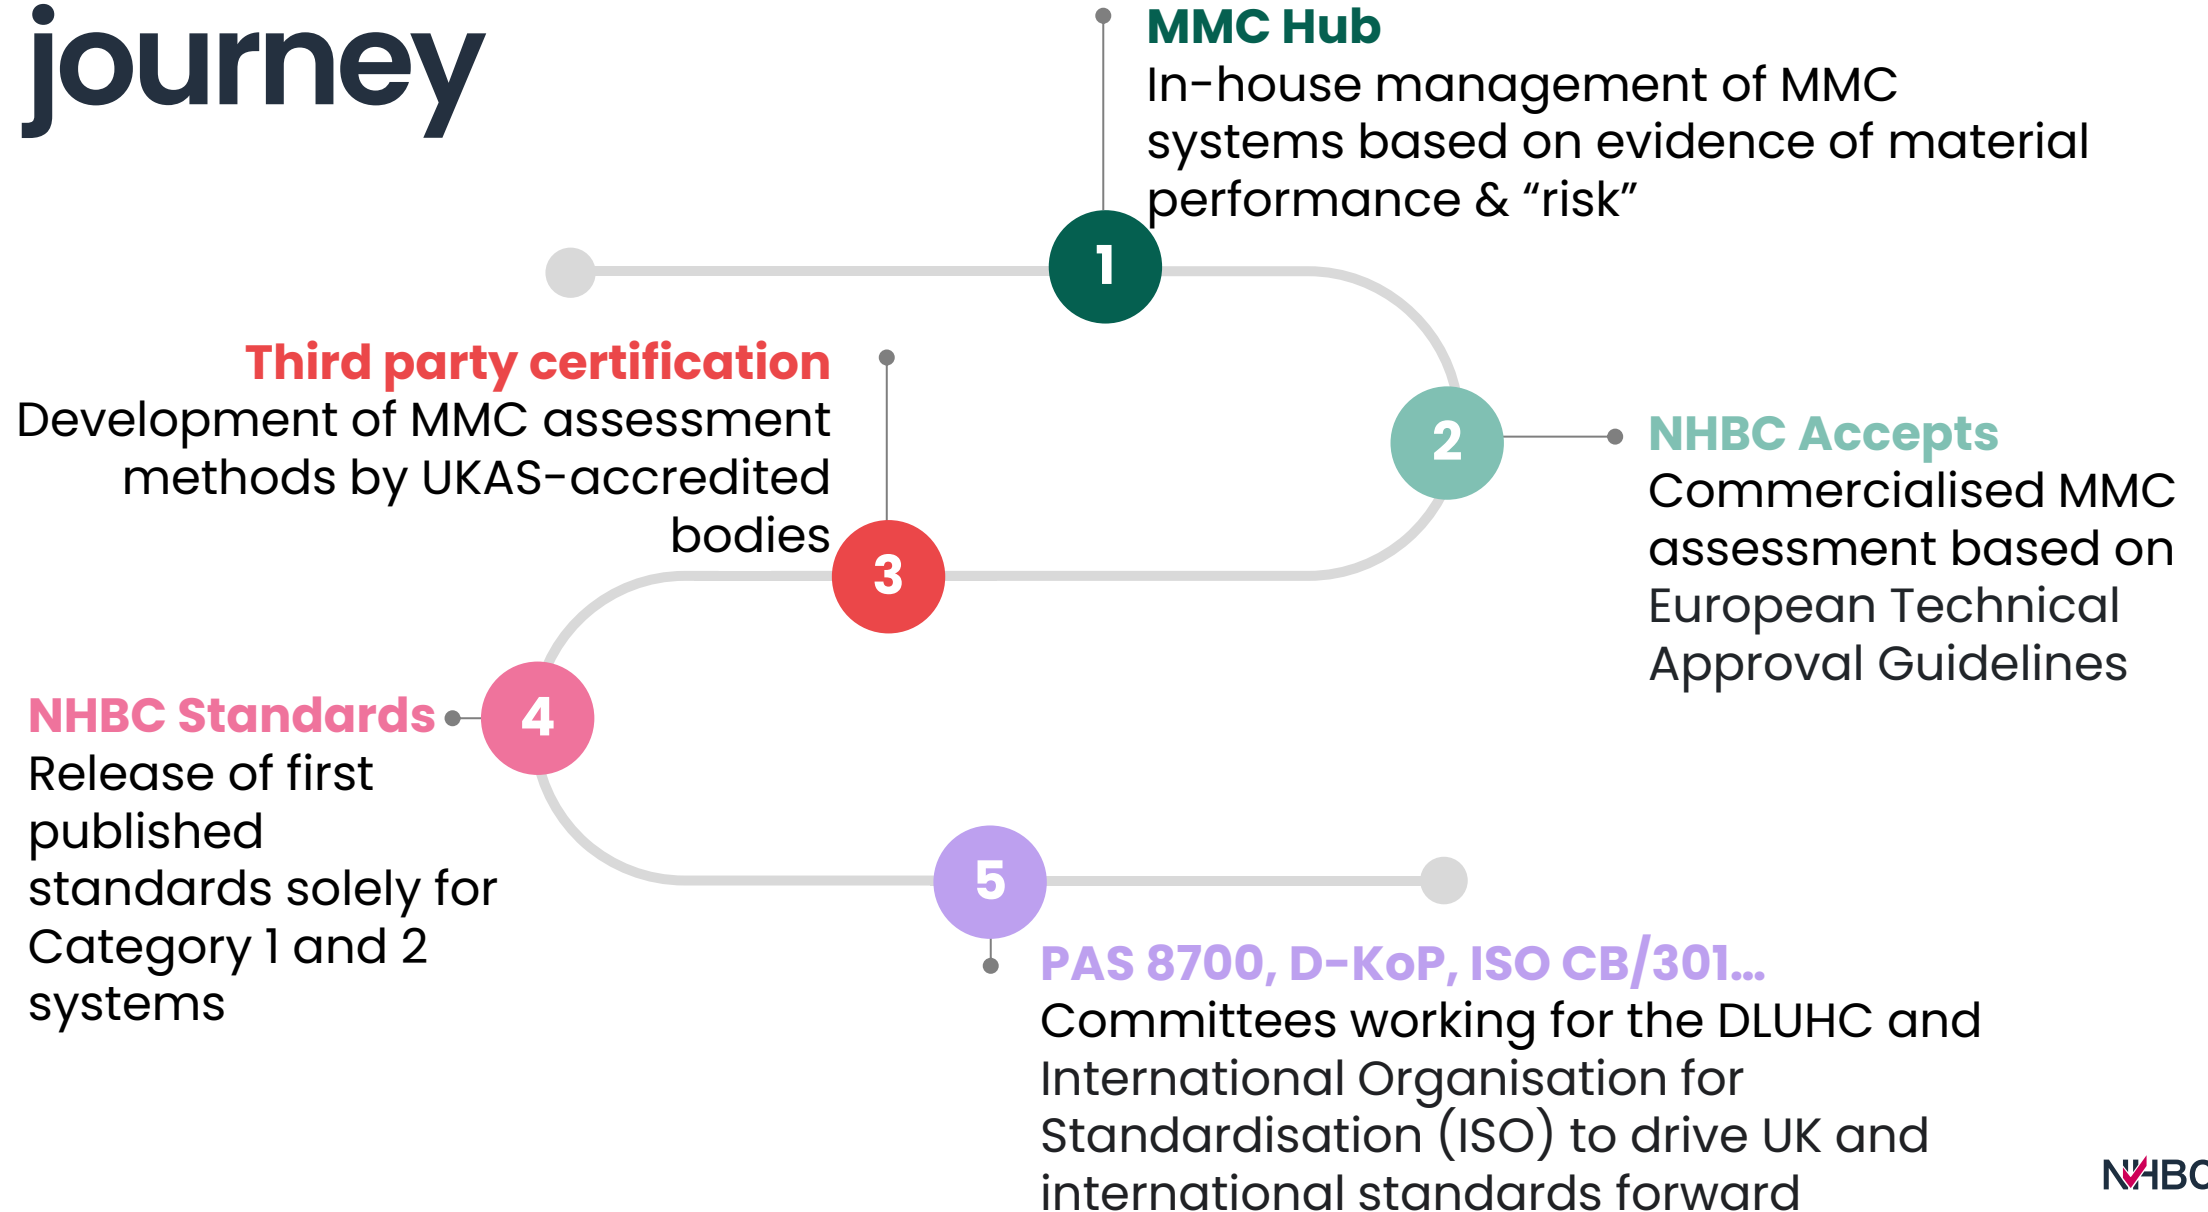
journey

1

MMC Hub
In-house management of MMC systems based on evidence of material performance & “risk”

2

NHBC Accepts
Commercialised MMC assessment based on European Technical Approval Guidelines

3

Third party certification
Development of MMC assessment methods by UKAS-accredited bodies

4

NHBC Standards
Release of first published standards solely for Category 1 and 2 systems

5

PAS 8700, D-KoP, ISO CB/301...
Committees working for the DLUHC and International Organisation for Standardisation (ISO) to drive UK and international standards forward

NHBC